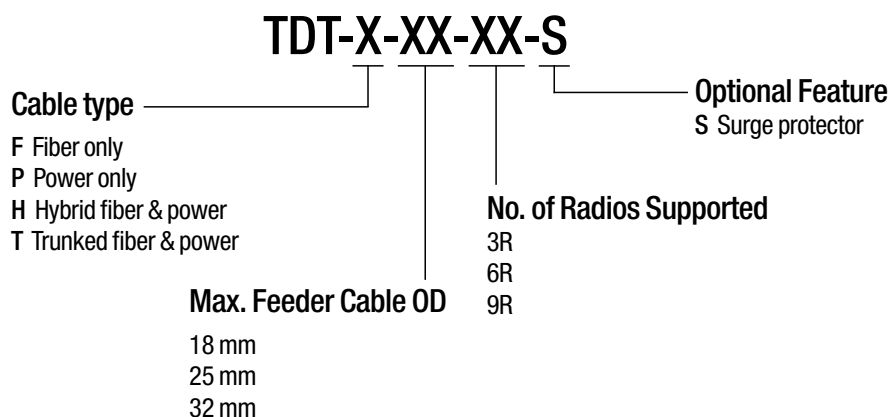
TDT-X-XX-XX-S

Cable type

F Fiber only
P Power only
H Hybrid fiber & power
T Trunked fiber & power

Max. Feeder Cable OD

18 mm
25 mm
32 mm

No. of Radios Supported

3R
6R
9R

Optional Feature

S Surge protector